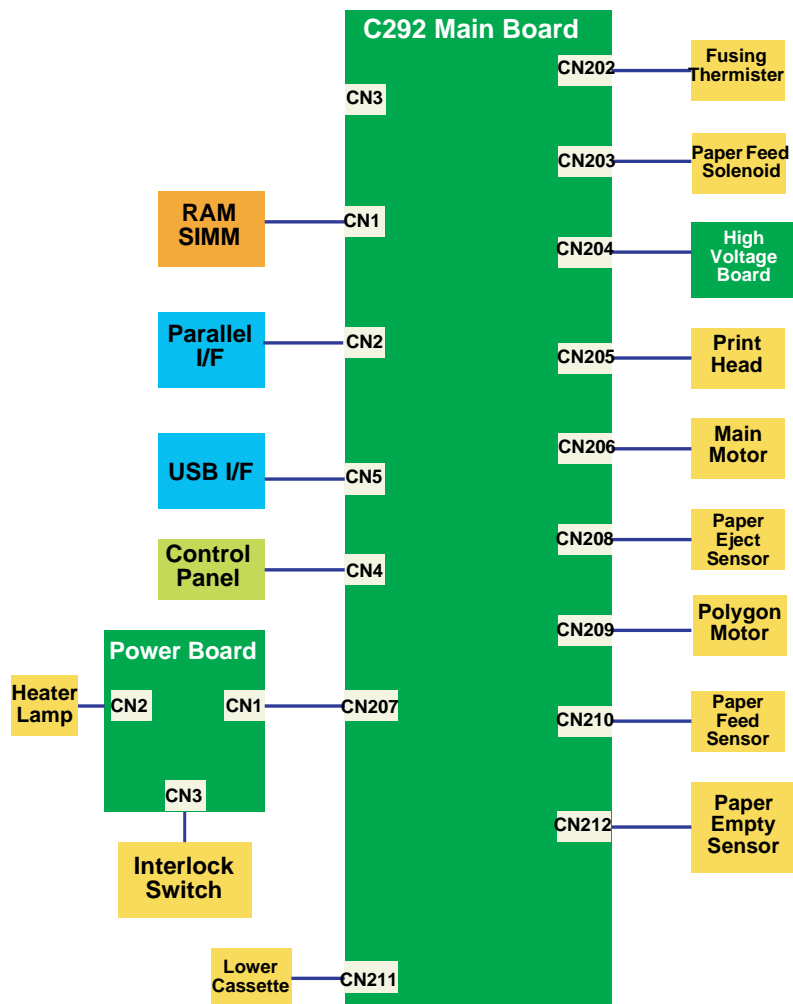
C292 Main Board

CN3

RAM SIMM

CN1

Parallel I/F

CN2

USB I/F

CN5

Control Panel

CN4

Power Board

Heater Lamp

CN2

CN1

CN207

CN3

Interlock Switch

Lower Cassette

CN211

CN202

Fusing Thermister

CN203

Paper Feed Solenoid

CN204

High Voltage Board

CN205

Print Head

CN206

Main Motor

CN208

Paper Eject Sensor

CN209

Polygon Motor

CN210

Paper Feed Sensor

CN212

Paper Empty Sensor